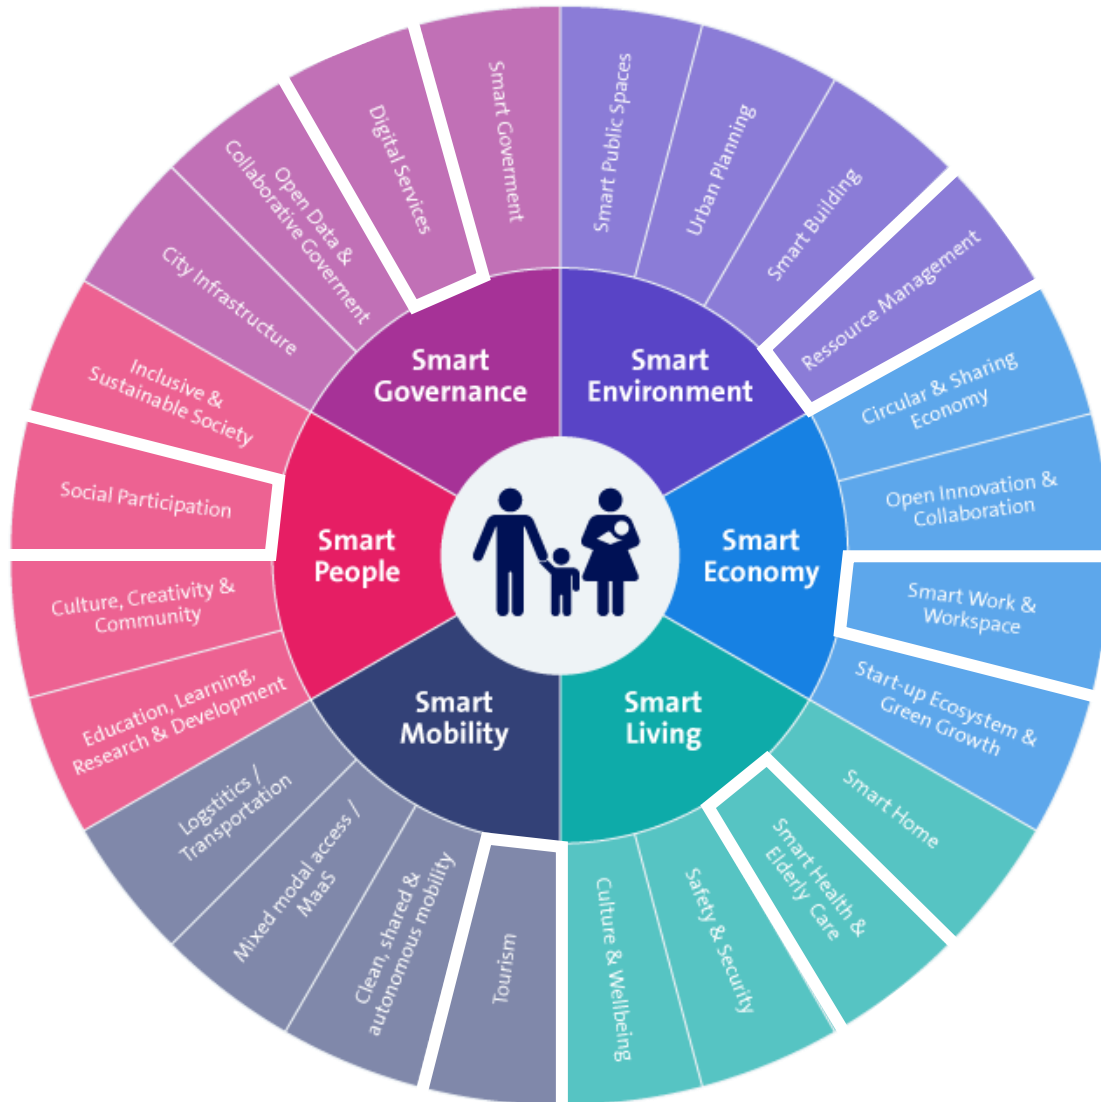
Smart Governance

Smart Environment

Smart Economy

Smart Living

Smart Mobility

Smart People

Smart Goverment

Digital Services

Open Data & Collaborative Goverment

City Infrastructure

Smart Public Spaces

Urban Planning

Smart Building

Ressource Management

Circular & Sharing Economy

Open Innovation & Collaboration

Smart Work & Workspace

Start-up Ecosystem & Green Growth

Smart Home

Smart Health & Elderly Care

Safety & Security

Culture & Wellbeing

Tourism

Clean, shared & autonomous mobility

Mixed modal access / MaaS

Logstitics / Transportation

Education, Learning, Research & Development

Culture, Creativity & Community

Social Participation

Inclusive & Sustainable Society